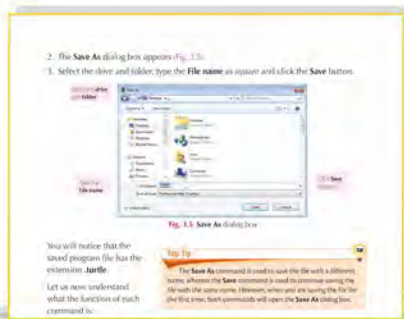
2. The **Save As** dialog box appears (Fig. 3.5).

3. Select the drive and folder, type the **File name** as *square* and click the **Save** button.

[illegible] drive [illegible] folder

Type the File name

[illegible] Save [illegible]

Fig. 3.5 Save As dialog box

You will notice that the saved program file has the extension **.turtle**.

Let us now understand what the function of each command is:

Tip Tip

The **Save As** command is used to save the file with a different name, whereas the **Save** command is used to continue saving the file with the same name. However, when you are saving the file for the first time, both commands will open the **Save As** dialog box.